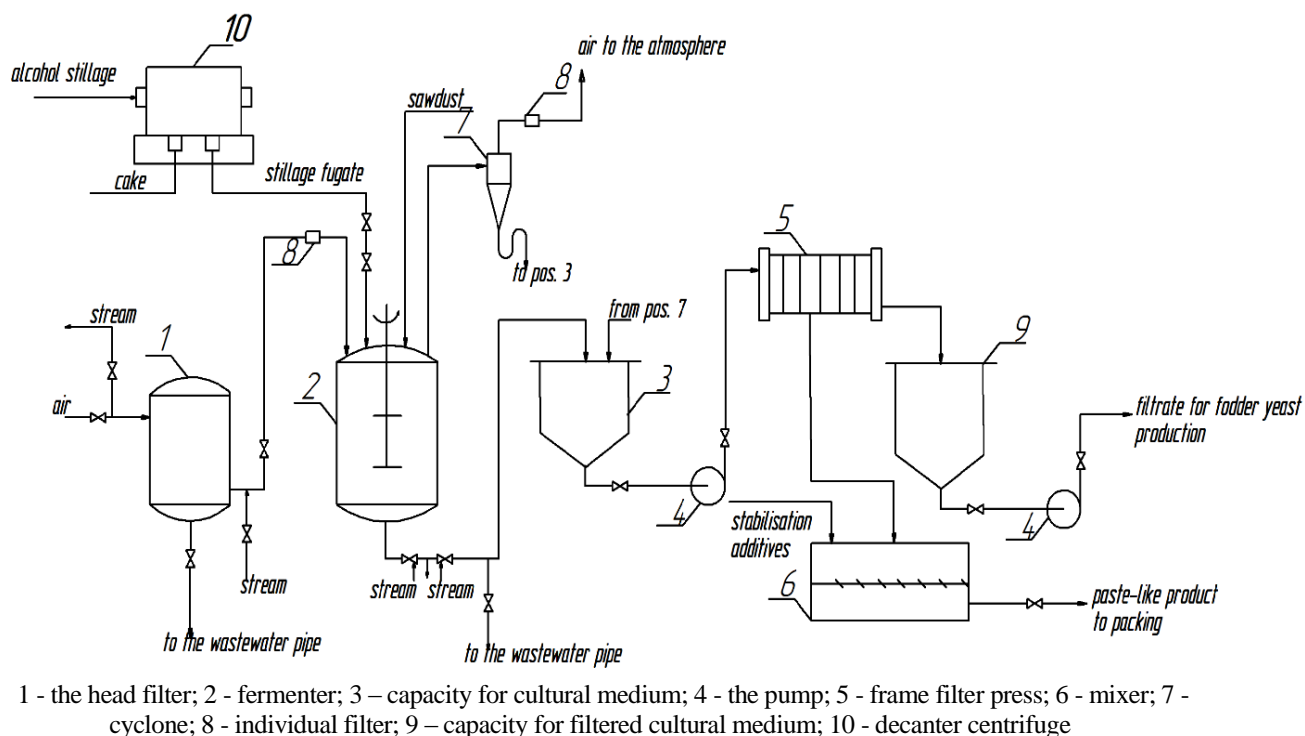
10
alcohol stillage
air to the atmosphere
8
sawdust
7
cake
stillage fugate
8
to pos. 3
5
stream
1
from pos. 7
9
2
3
air
filtrate for fodder yeast production
4
4
stabilisation additives
stream
stream stream
6
paste-like product to packing
to the wastewater pipe
to the wastewater pipe

1 - the head filter; 2 - fermenter; 3 – capacity for cultural medium; 4 - the pump; 5 - frame filter press; 6 - mixer; 7 - cyclone; 8 - individual filter; 9 – capacity for filtered cultural medium; 10 - decanter centrifuge